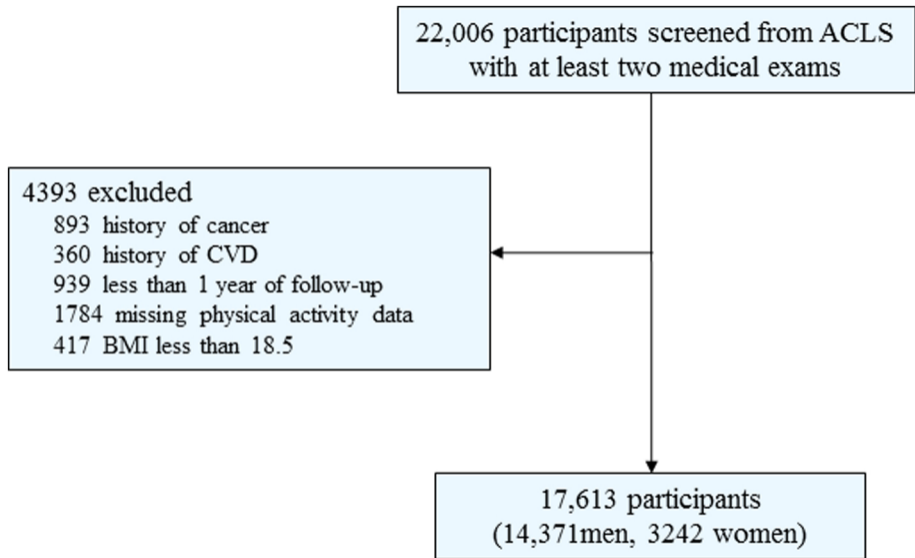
22,006 participants screened from ACLS with at least two medical exams

4393 excluded
893 history of cancer
360 history of CVD
939 less than 1 year of follow-up
1784 missing physical activity data
417 BMI less than 18.5

17,613 participants
(14,371men, 3242 women)